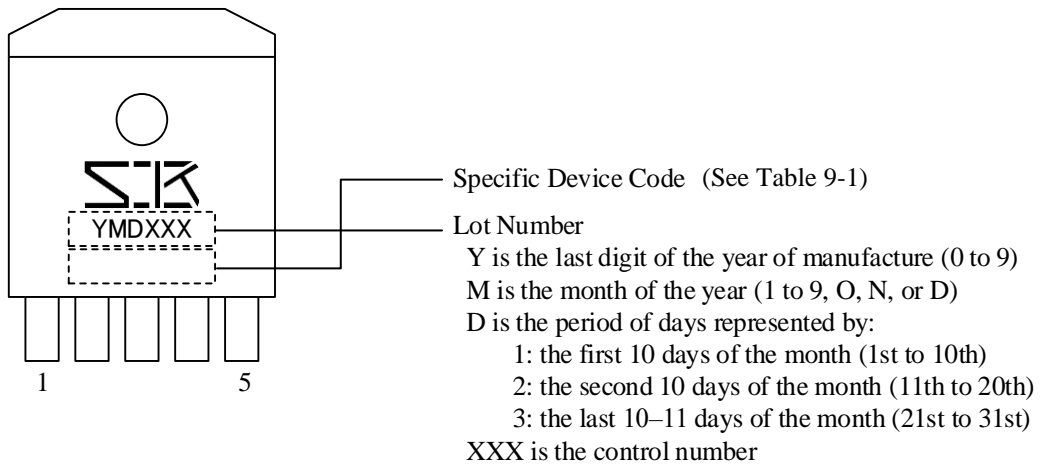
SK

YMDXXX

1

5

Specific Device Code (See Table 9-1)

Lot Number
Y is the last digit of the year of manufacture (0 to 9)
M is the month of the year (1 to 9, O, N, or D)
D is the period of days represented by:
1: the first 10 days of the month (1st to 10th)
2: the second 10 days of the month (11th to 20th)
3: the last 10–11 days of the month (21st to 31st)
XXX is the control number